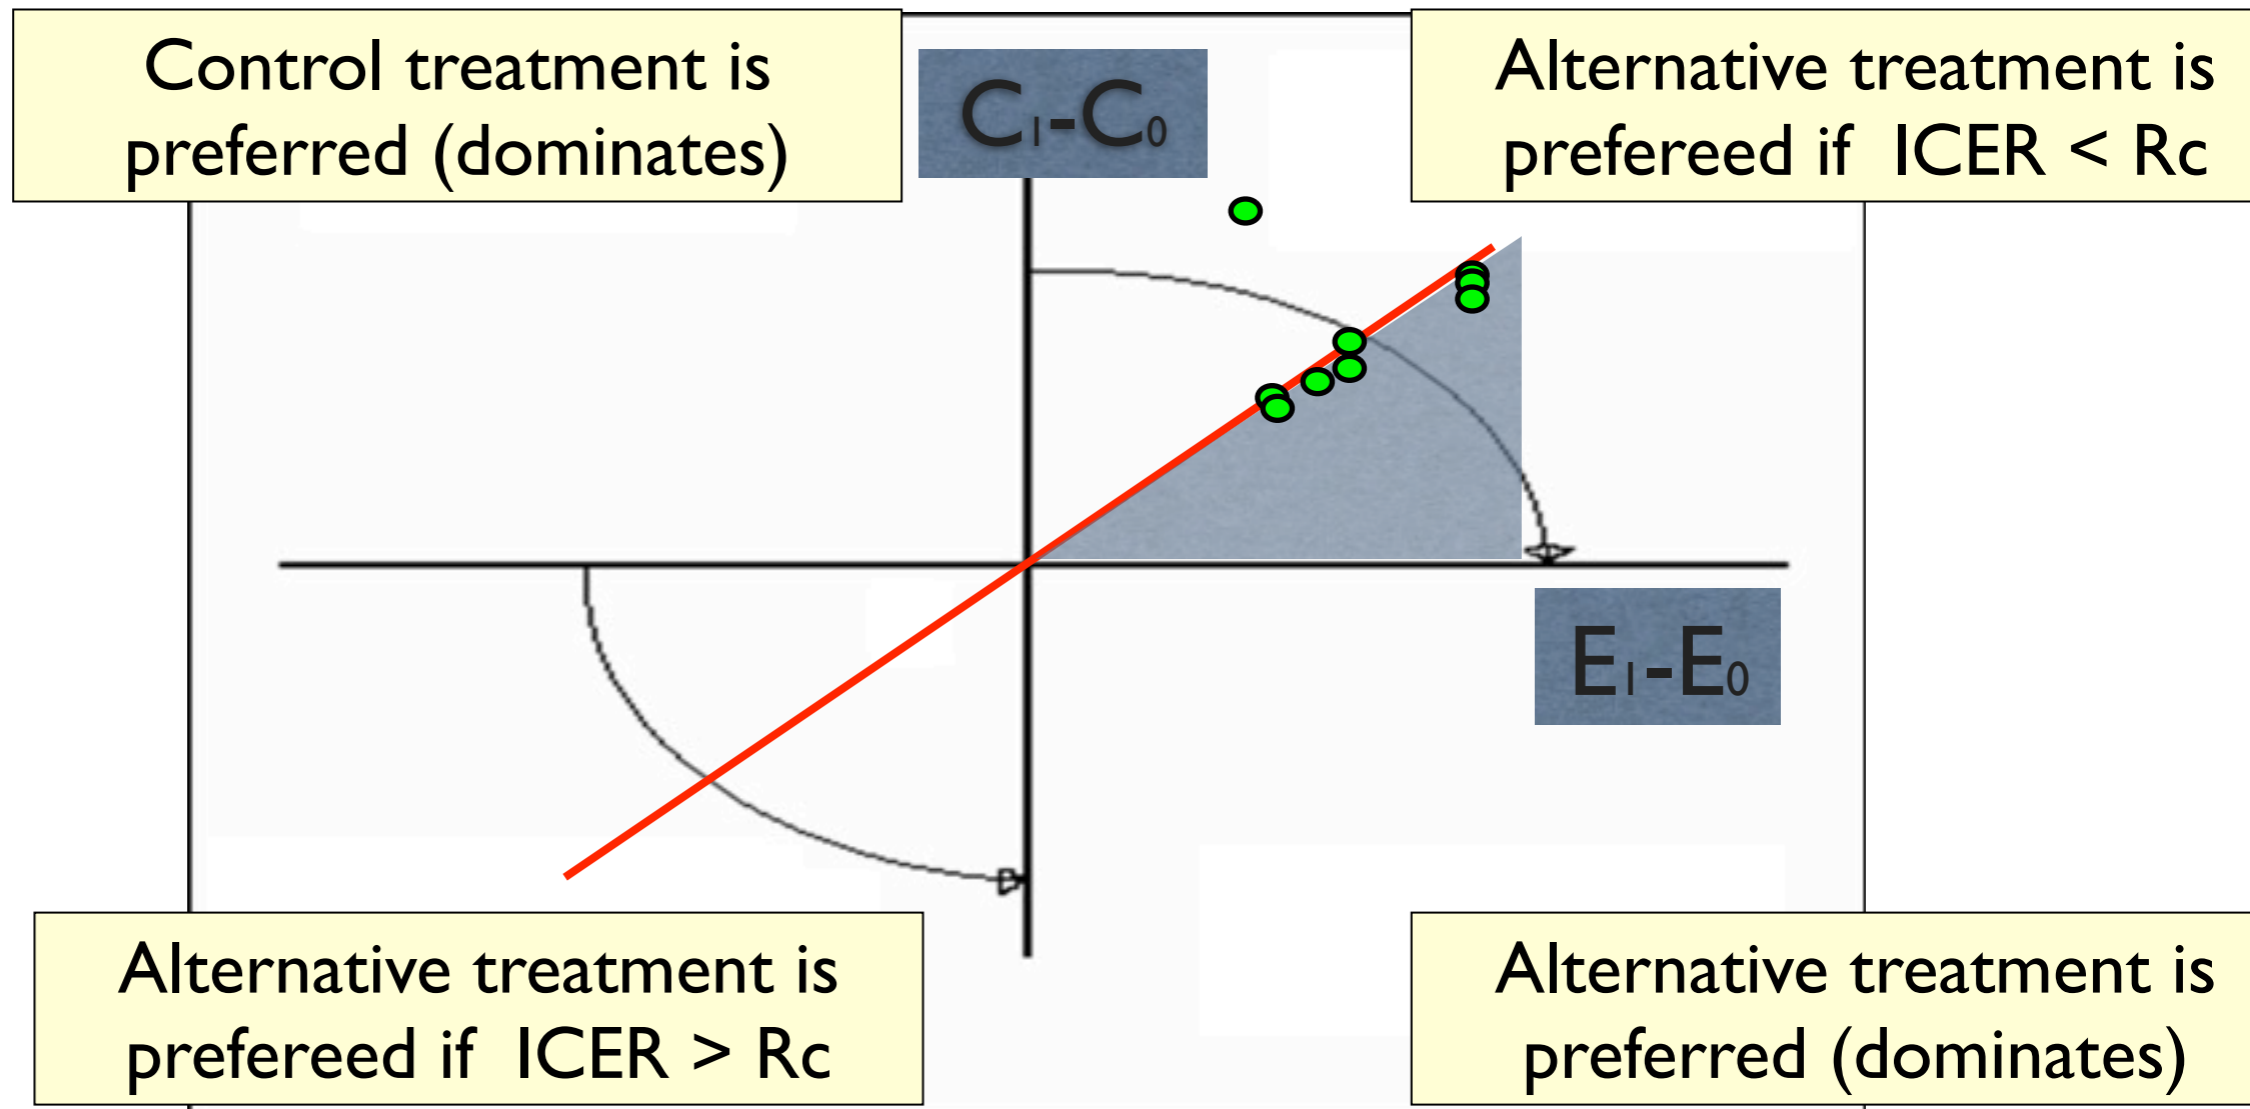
Control treatment is preferred (dominates)

$C_1$-$C_0$

Alternative treatment is prefereed if ICER < Rc

$E_1$-$E_0$

Alternative treatment is prefereed if ICER > Rc

Alternative treatment is preferred (dominates)